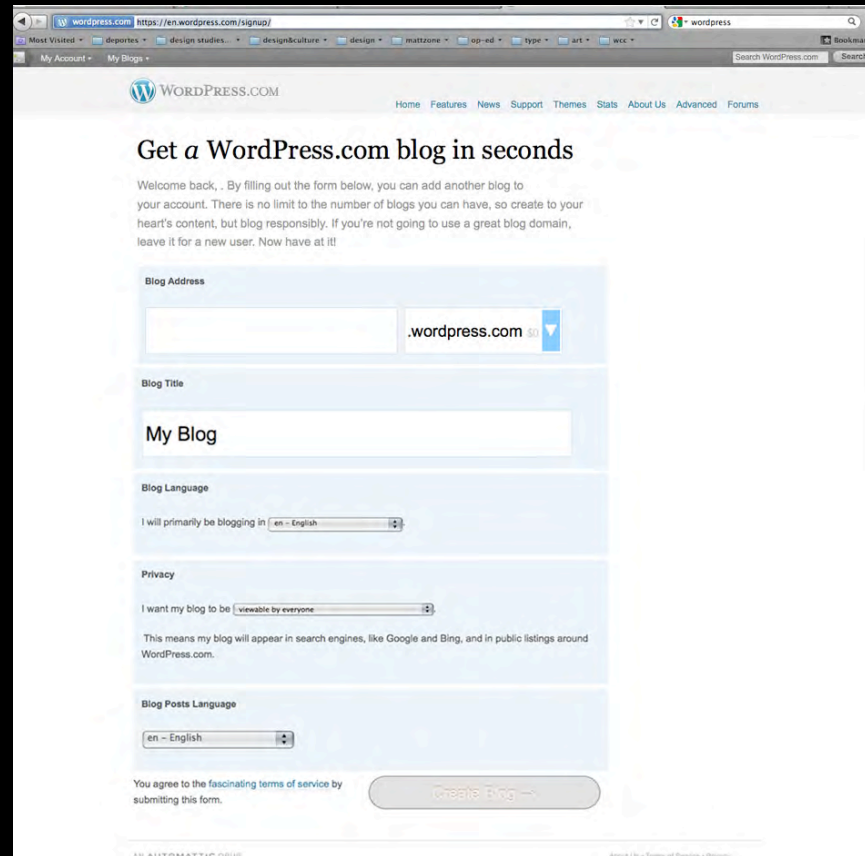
wordpress.com https://en.wordpress.com/signup/

wordpress

Most Visited deportes design studies... design&culture design mattzone op-ed type art wcc

Bookmarks

My Account My Blogs

Search WordPress.com Search

WORDPRESS.COM

Home Features News Support Themes Stats About Us Advanced Forums

Get a WordPress.com blog in seconds

Welcome back, . By filling out the form below, you can add another blog to your account. There is no limit to the number of blogs you can have, so create to your heart's content, but blog responsibly. If you're not going to use a great blog domain, leave it for a new user. Now have at it!

Blog Address

.wordpress.com $0

Blog Title

My Blog

Blog Language

I will primarily be blogging in en – English .

Privacy

I want my blog to be viewable by everyone .

This means my blog will appear in search engines, like Google and Bing, and in public listings around WordPress.com.

Blog Posts Language

en – English

You agree to the fascinating terms of service by submitting this form.

Create Blog →

AUTOMATTIC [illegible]

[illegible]